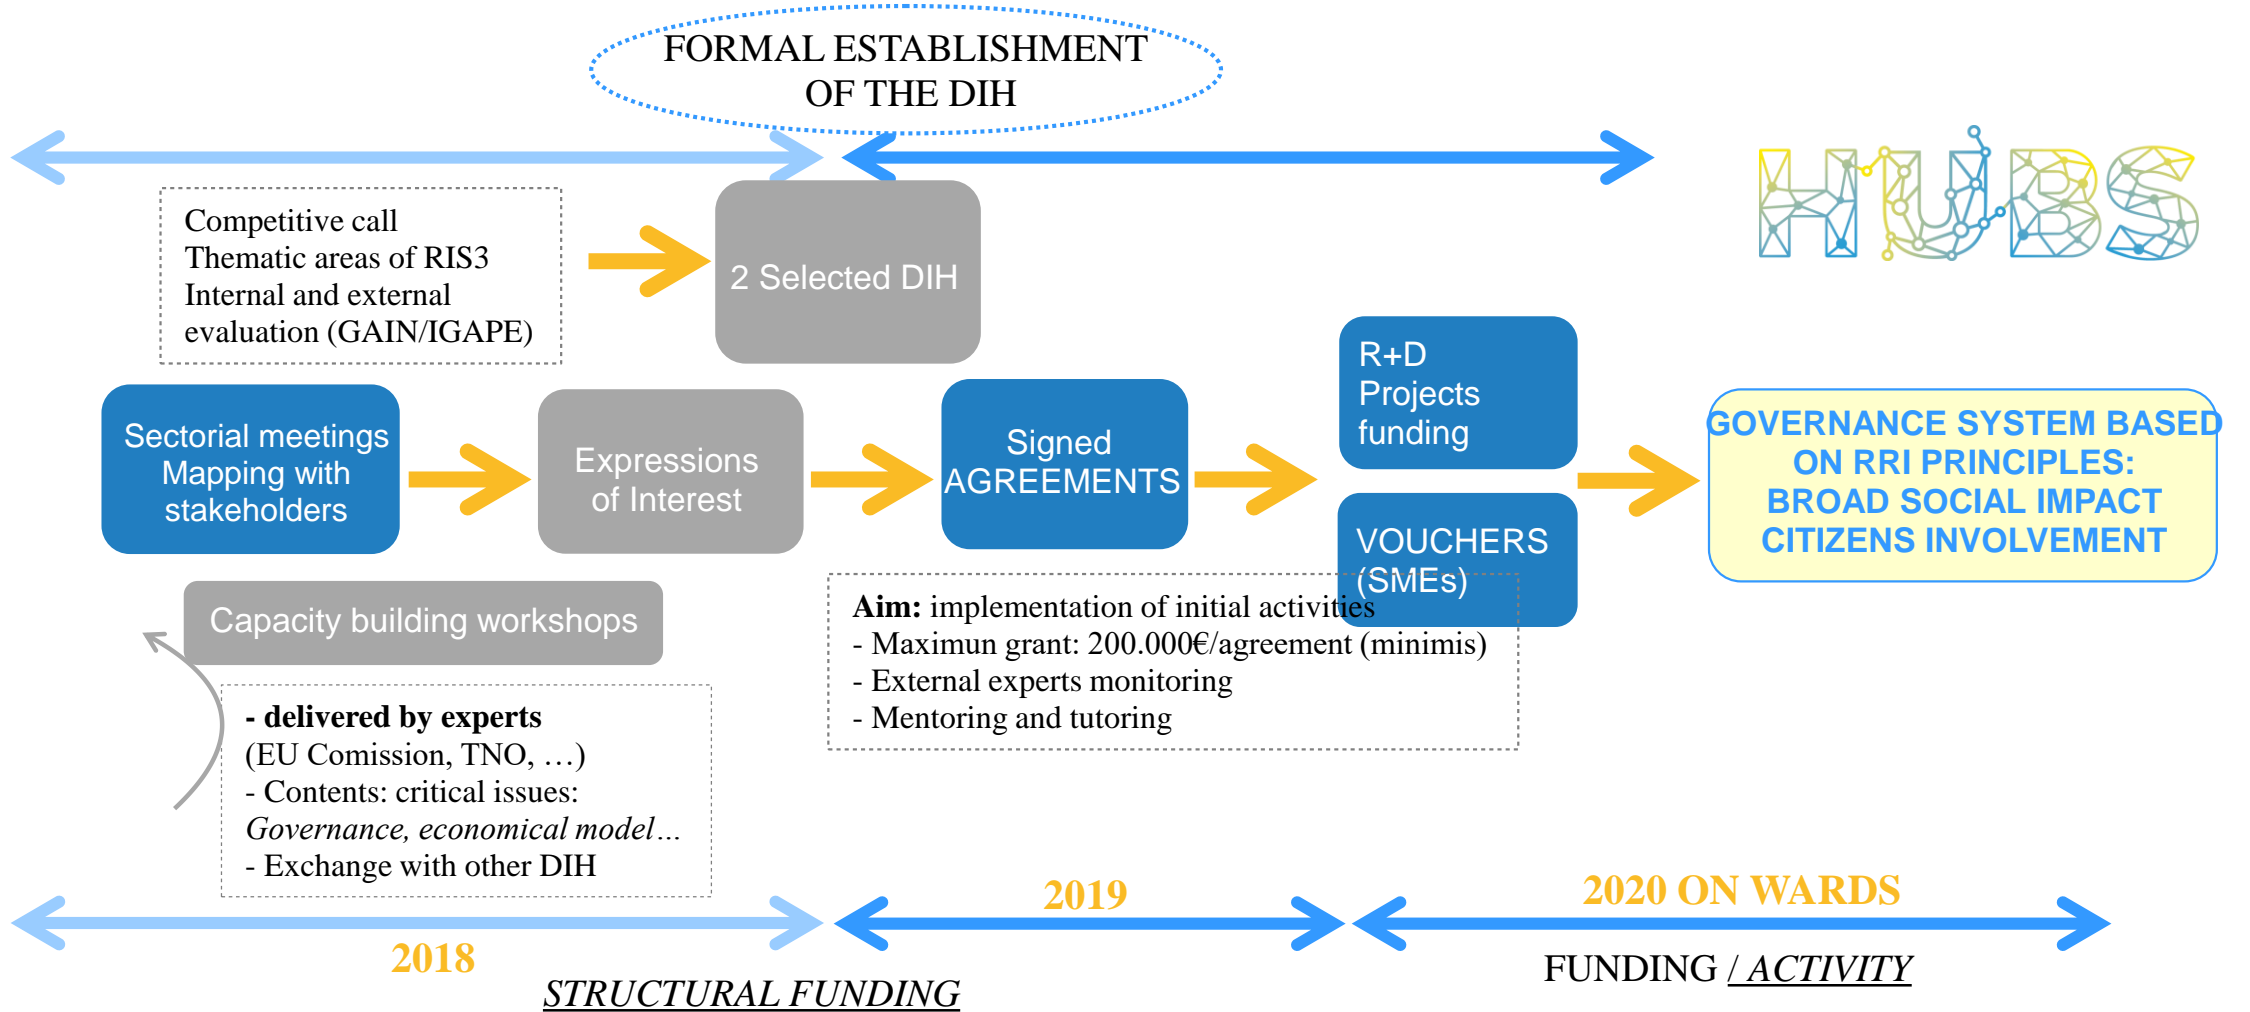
FORMAL ESTABLISHMENT OF THE DIH

HUBS

Competitive call
Thematic areas of RIS3
Internal and external evaluation (GAIN/IGAPE)

2 Selected DIH

R+D Projects funding

Sectorial meetings Mapping with stakeholders

Expressions of Interest

Signed AGREEMENTS

GOVERNANCE SYSTEM BASED ON RRI PRINCIPLES: BROAD SOCIAL IMPACT CITIZENS INVOLVEMENT

VOUCHERS (SMEs)

Capacity building workshops

**Aim:** implementation of initial activities
- Maximun grant: 200.000€/agreement (minimis)
- External experts monitoring
- Mentoring and tutoring

**- delivered by experts**
(EU Comission, TNO, …)
- Contents: critical issues:
*Governance, economical model…*
- Exchange with other DIH

2019

2020 ON WARDS

2018

FUNDING / *ACTIVITY*

*STRUCTURAL FUNDING*